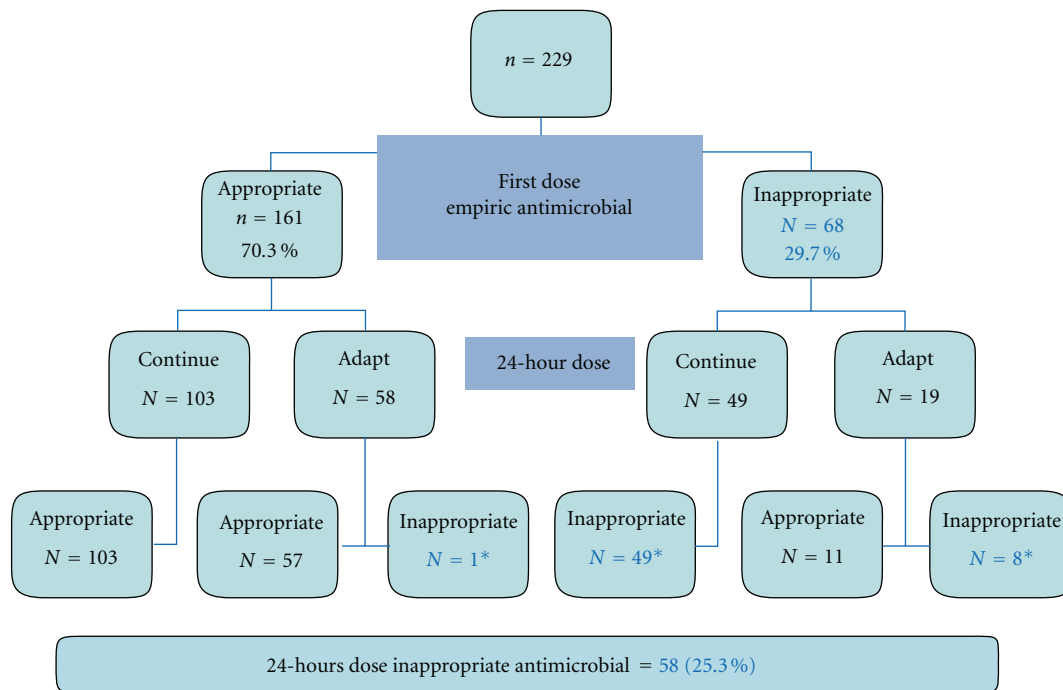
$n = 229$

First dose empiric antimicrobial

Appropriate
$n = 161$
70.3 %

Inappropriate
$N = 68$
29.7 %

24-hour dose

Continue
$N = 103$

Adapt
$N = 58$

Continue
$N = 49$

Adapt
$N = 19$

Appropriate
$N = 103$

Appropriate
$N = 57$

Inappropriate
$N = 1^*$

Inappropriate
$N = 49^*$

Appropriate
$N = 11$

Inappropriate
$N = 8^*$

24-hours dose inappropriate antimicrobial = 58 (25.3%)